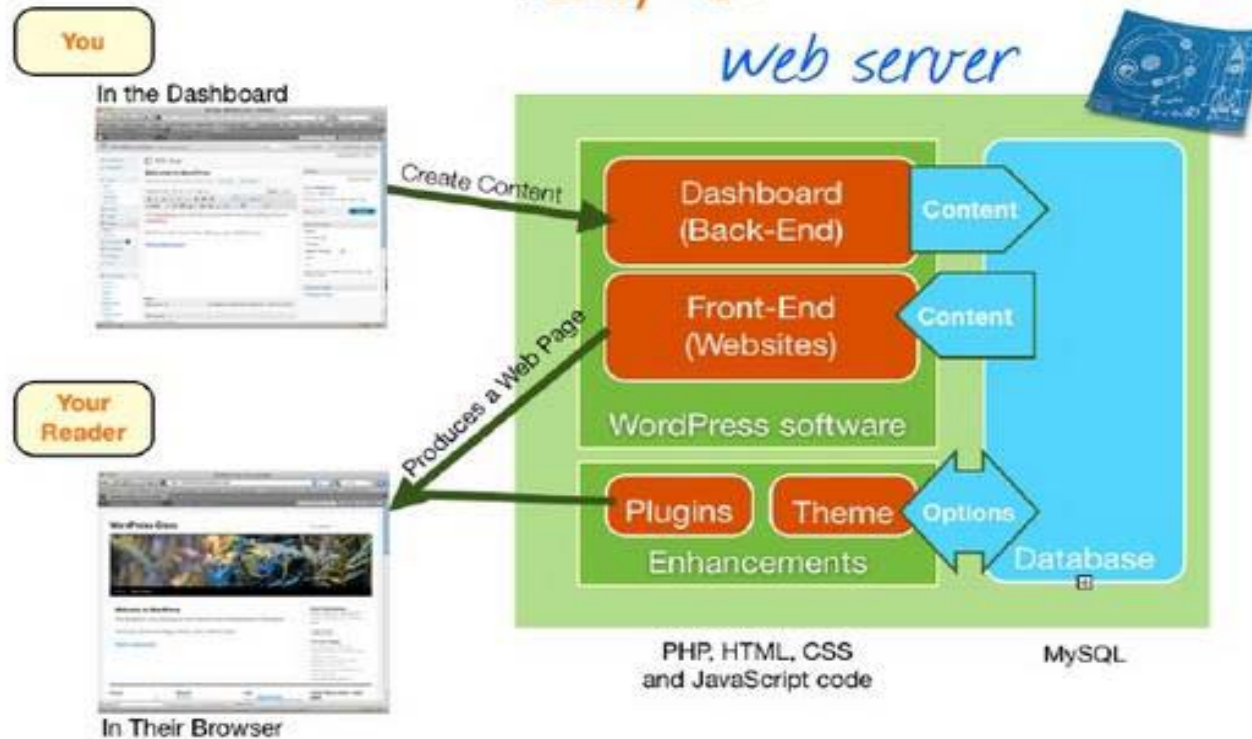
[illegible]

You

In the Dashboard

web server

Create Content

Dashboard (Back-End)

Content

Front-End (Websites)

Content

Produces a Web Page

WordPress software

Your Reader

Plugins

Theme

Options

Enhancements

Database

PHP, HTML, CSS and JavaScript code

MySQL

In Their Browser